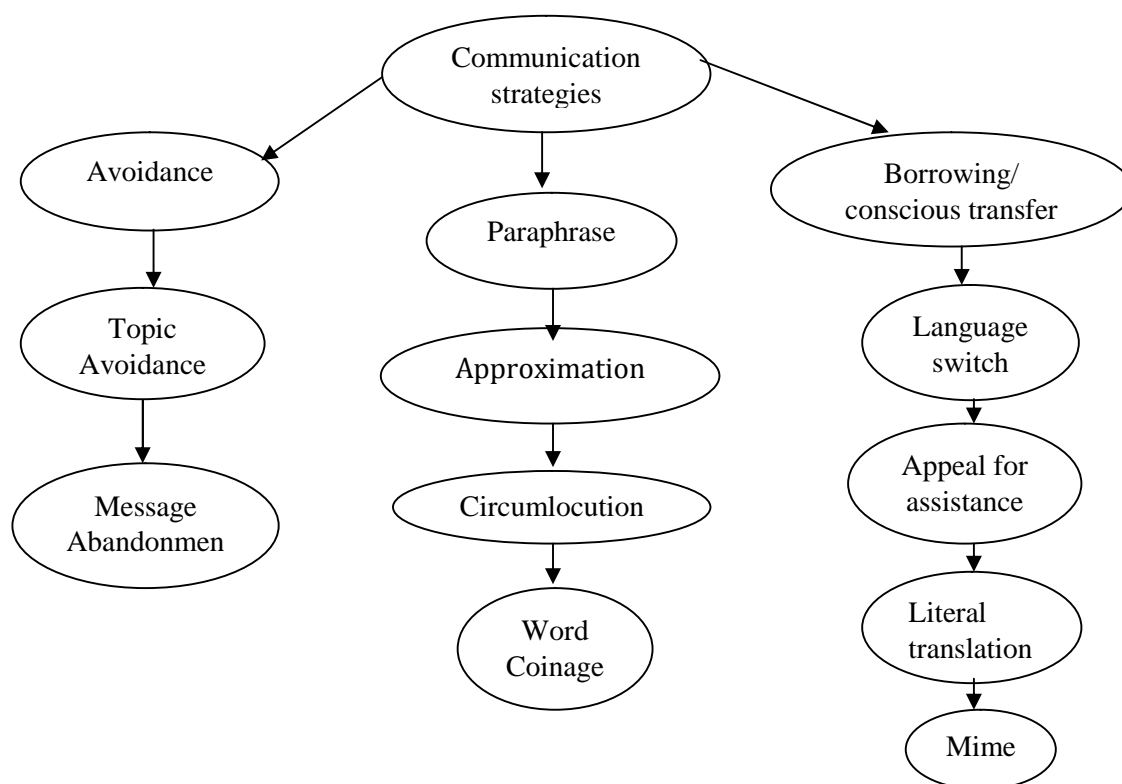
Communication strategies

Avoidance

Topic Avoidance

Message Abandonmen

Paraphrase

Approximation

Circumlocution

Word Coinage

Borrowing/ conscious transfer

Language switch

Appeal for assistance

Literal translation

Mime